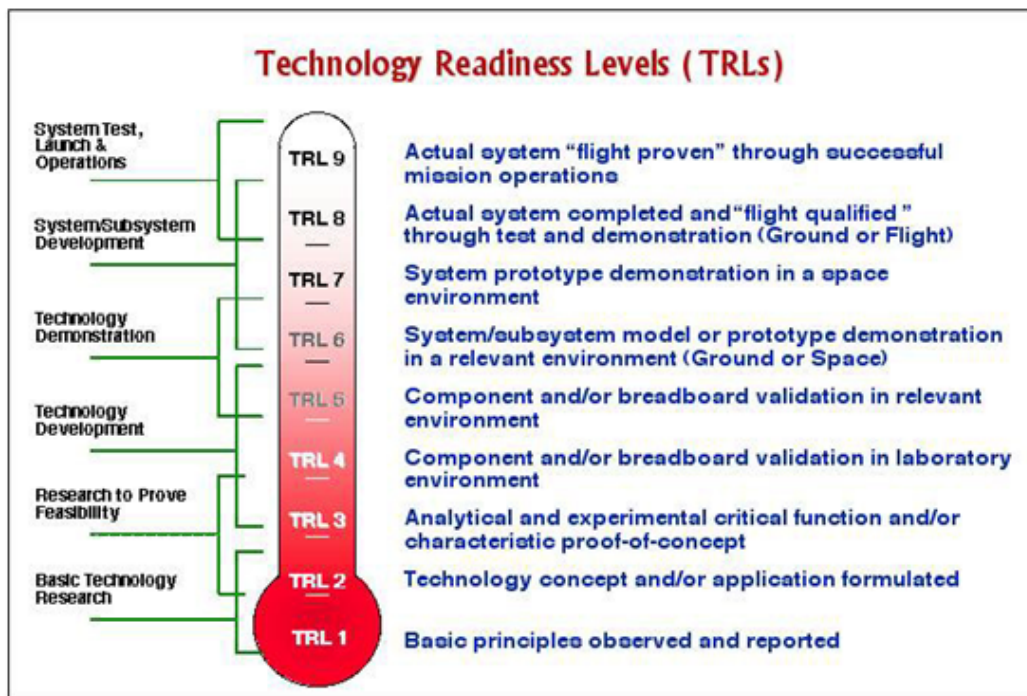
Technology Readiness Levels ( TRLs)

System Test, Launch & Operations

System/Subsystem Development

Technology Demonstration

Technology Development

Research to Prove Feasibility

Basic Technology Research

TRL 9
TRL 8
TRL 7
TRL 6
TRL 5
TRL 4
TRL 3
TRL 2
TRL 1

Actual system “flight proven” through successful mission operations

Actual system completed and“flight qualified ” through test and demonstration (Ground or Flight)

System prototype demonstration in a space environment

System/subsystem model or prototype demonstration in a relevant environment (Ground or Space)

Component and/or breadboard validation in relevant environment

Component and/or breadboard validation in laboratory environment

Analytical and experimental critical function and/or characteristic proof-of-concept

Technology concept and/or application formulated

Basic principles observed and reported